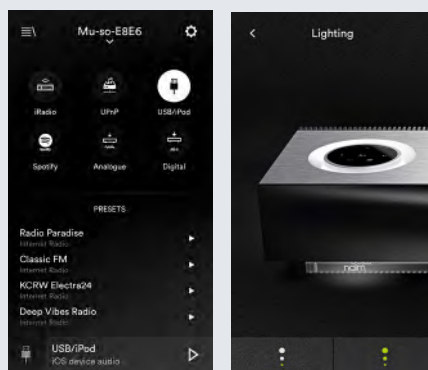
Mu-so-E8E6

iRadio

UPnP

USB/iPod

Spotify

Analogue

Digital

PRESETS

Radio Paradise
Internet Radio

Classic FM
Internet Radio

KCRW Electra24
Internet Radio

Deep Vibes Radio
Internet Radio

USB/iPod
iOS device audio

Lighting

naim